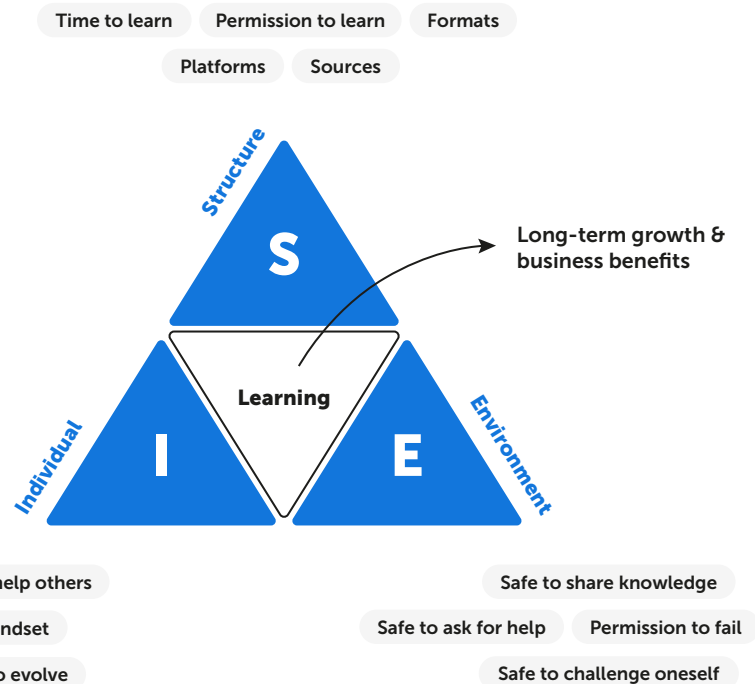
Time to learn
Permission to learn
Formats
Platforms
Sources

Structure
S

Long-term growth & business benefits

Learning

Individual
I

E
Environment

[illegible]elp others
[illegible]ndset
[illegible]o evolve

Safe to share knowledge
Safe to ask for help
Permission to fail
Safe to challenge oneself